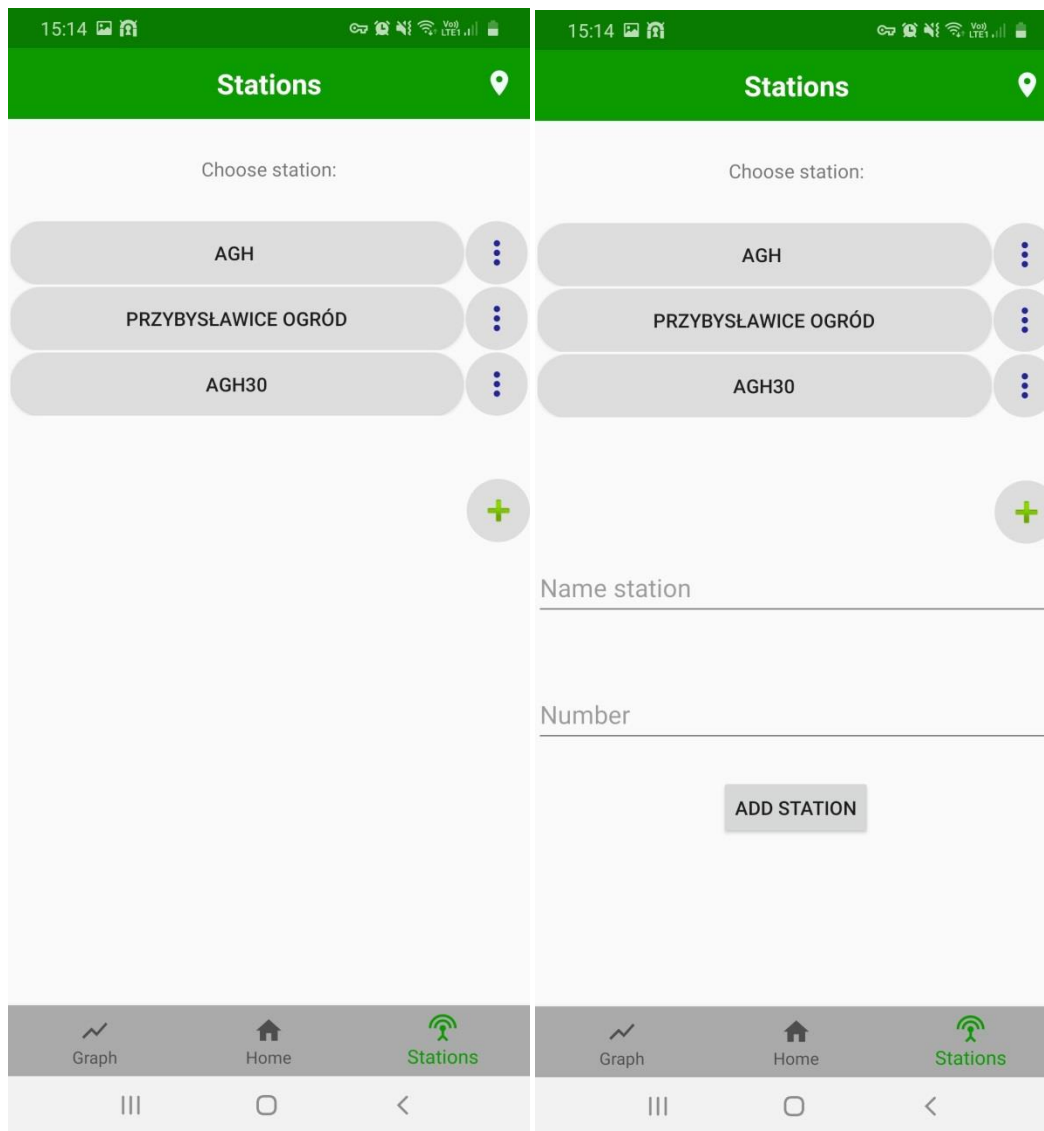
15:14

Stations

Choose station:

AGH

PRZYBYSŁAWICE OGRÓD

AGH30

+

Graph
Home
Stations

15:14

Stations

Choose station:

AGH

PRZYBYSŁAWICE OGRÓD

AGH30

+

Name station

Number

ADD STATION

Graph
Home
Stations